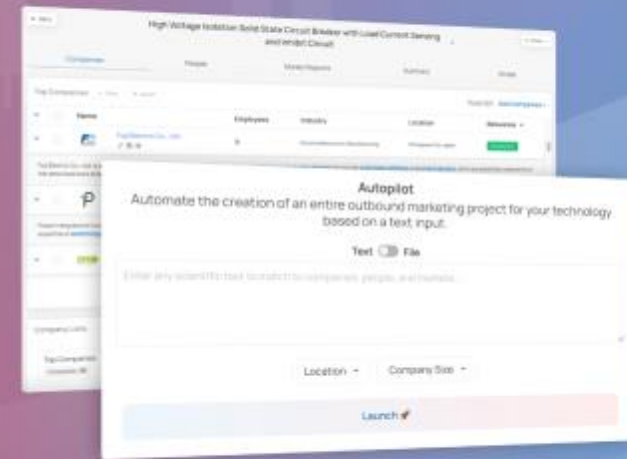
High Voltage Isolation Solid State Circuit Breaker with Load Current Sensing and Inhibit Circuit

Companies

People

Market Reports

Summary

Name

Employees

Industry

Location

Relevance

Autopilot

Automate the creation of an entire outbound marketing project for your technology based on a text input.

Text File

Enter any scientific text to match to companies, people, and markets...

Location

Company Size

Launch 🚀